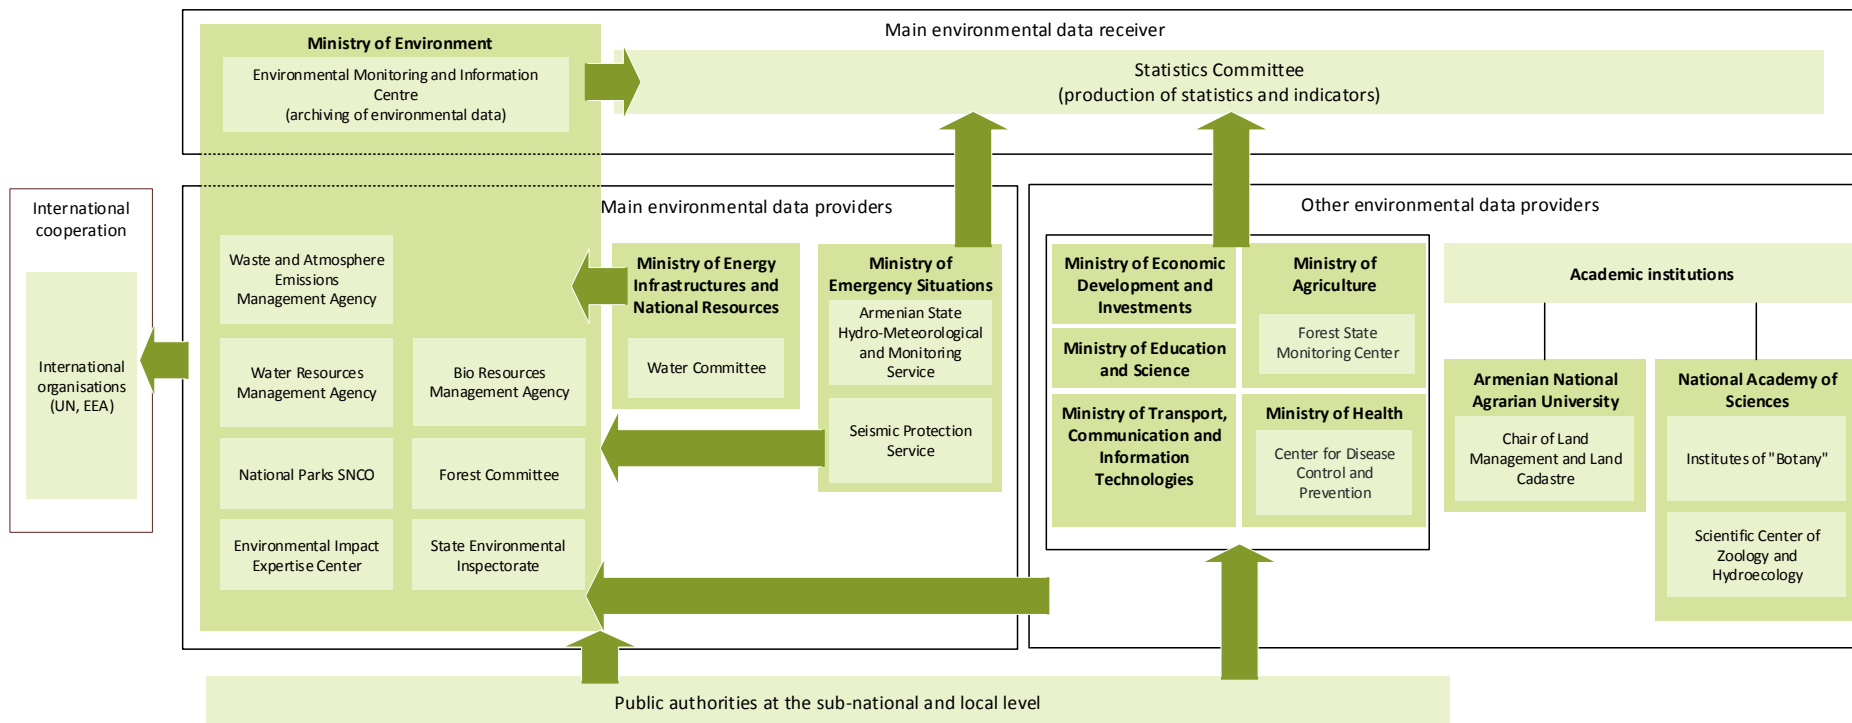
Main environmental data receiver

Ministry of Environment

Environmental Monitoring and Information Centre (archiving of environmental data)

Statistics Committee (production of statistics and indicators)

International cooperation

International organisations (UN, EEA)

Main environmental data providers

Waste and Atmosphere Emissions Management Agency

Water Resources Management Agency

Bio Resources Management Agency

National Parks SNCO

Forest Committee

Environmental Impact Expertise Center

State Environmental Inspectorate

Ministry of Energy Infrastructures and National Resources

Water Committee

Ministry of Emergency Situations

Armenian State Hydro-Meteorological and Monitoring Service

Seismic Protection Service

Other environmental data providers

Ministry of Economic Development and Investments

Ministry of Agriculture

Forest State Monitoring Center

Ministry of Education and Science

Ministry of Transport, Communication and Information Technologies

Ministry of Health

Center for Disease Control and Prevention

Academic institutions

Armenian National Agrarian University

Chair of Land Management and Land Cadastre

National Academy of Sciences

Institutes of "Botany"

Scientific Center of Zoology and Hydroecology

Public authorities at the sub-national and local level